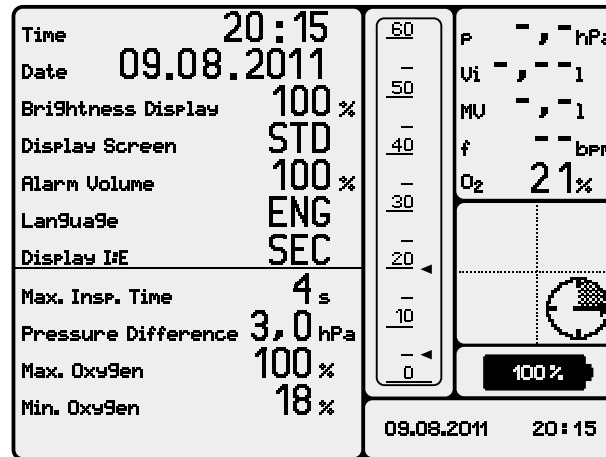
Time 20 : 15
Date 09.08.2011
Brightness Display 100 %
Display Screen STD
Alarm Volume 100 %
Language ENG
Display I:E SEC
Max. Insp. Time 4 s
Pressure Difference 3, 0 hPa
Max. Oxygen 100 %
Min. Oxygen 18 %

60
50
40
30
20
10
0

p -,- hPa
Vi -,-- l
MV -,- l
f -- bpm
$O_2$ 21 %

100 %

09.08.2011 20:15